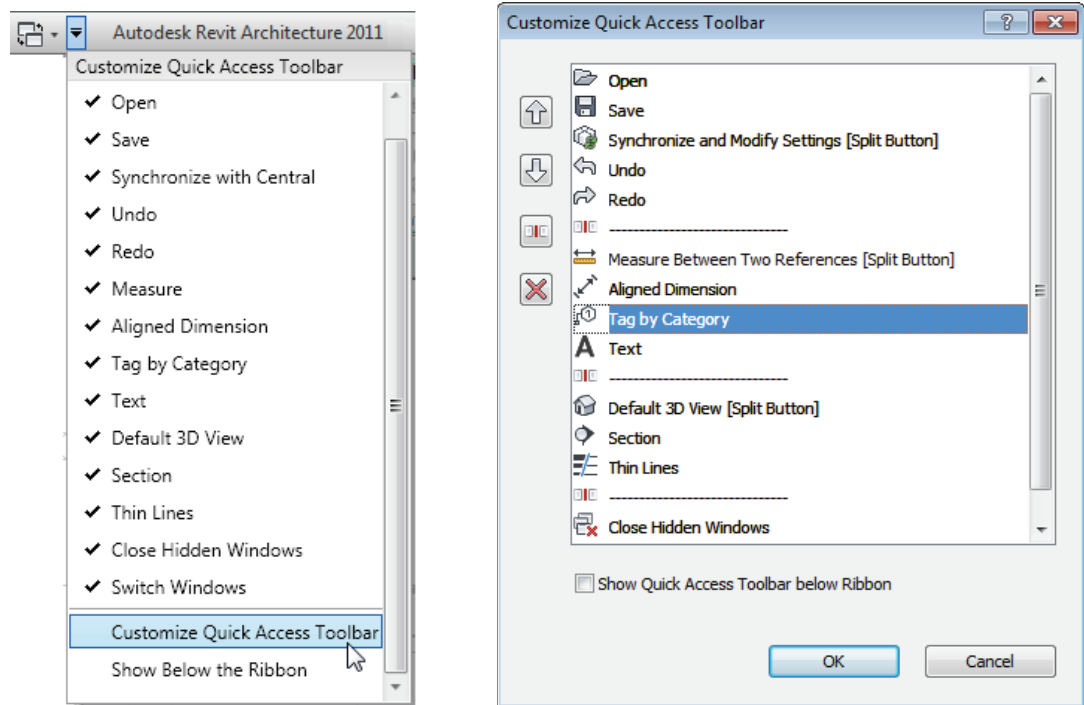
Autodesk Revit Architecture 2011

Customize Quick Access Toolbar

✔ Open
✔ Save
✔ Synchronize with Central
✔ Undo
✔ Redo
✔ Measure
✔ Aligned Dimension
✔ Tag by Category
✔ Text
✔ Default 3D View
✔ Section
✔ Thin Lines
✔ Close Hidden Windows
✔ Switch Windows

Customize Quick Access Toolbar
Show Below the Ribbon

Customize Quick Access Toolbar

Open
Save
Synchronize and Modify Settings [Split Button]
Undo
Redo
------------------------------
Measure Between Two References [Split Button]
Aligned Dimension
Tag by Category
Text
------------------------------
Default 3D View [Split Button]
Section
Thin Lines
------------------------------
Close Hidden Windows

Show Quick Access Toolbar below Ribbon

OK
Cancel